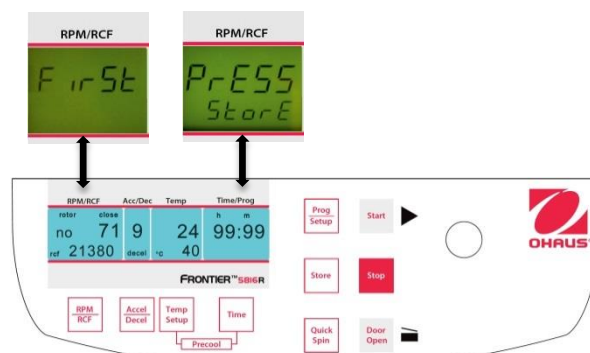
RPM/RCF
FirSt

RPM/RCF
PrESS
StorE

RPM/RCF
rotor close
no 71
rcf 21380

Acc/Dec
9
decel

Temp
24
°C 40

Time/Prog
h m
99:99

FRONTIER™5816R

RPM
RCF

Accel
Decel

Temp
Setup

Time

Precool

Prog
Setup

Start

Store

Stop

Quick
Spin

Door
Open

OHAUS